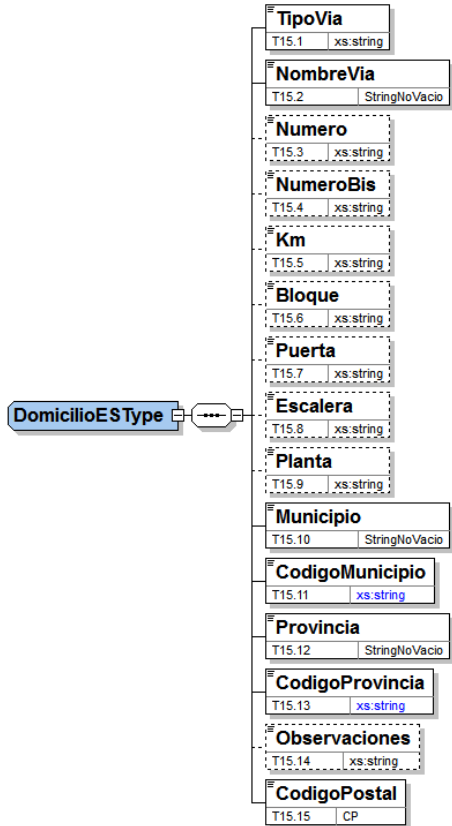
DomicilioESType

TipoVia
T15.1 xs:string

NombreVia
T15.2 StringNoVacio

Numero
T15.3 xs:string

NumeroBis
T15.4 xs:string

Km
T15.5 xs:string

Bloque
T15.6 xs:string

Puerta
T15.7 xs:string

Escalera
T15.8 xs:string

Planta
T15.9 xs:string

Municipio
T15.10 StringNoVacio

CodigoMunicipio
T15.11 xs:string

Provincia
T15.12 StringNoVacio

CodigoProvincia
T15.13 xs:string

Observaciones
T15.14 xs:string

CodigoPostal
T15.15 CP